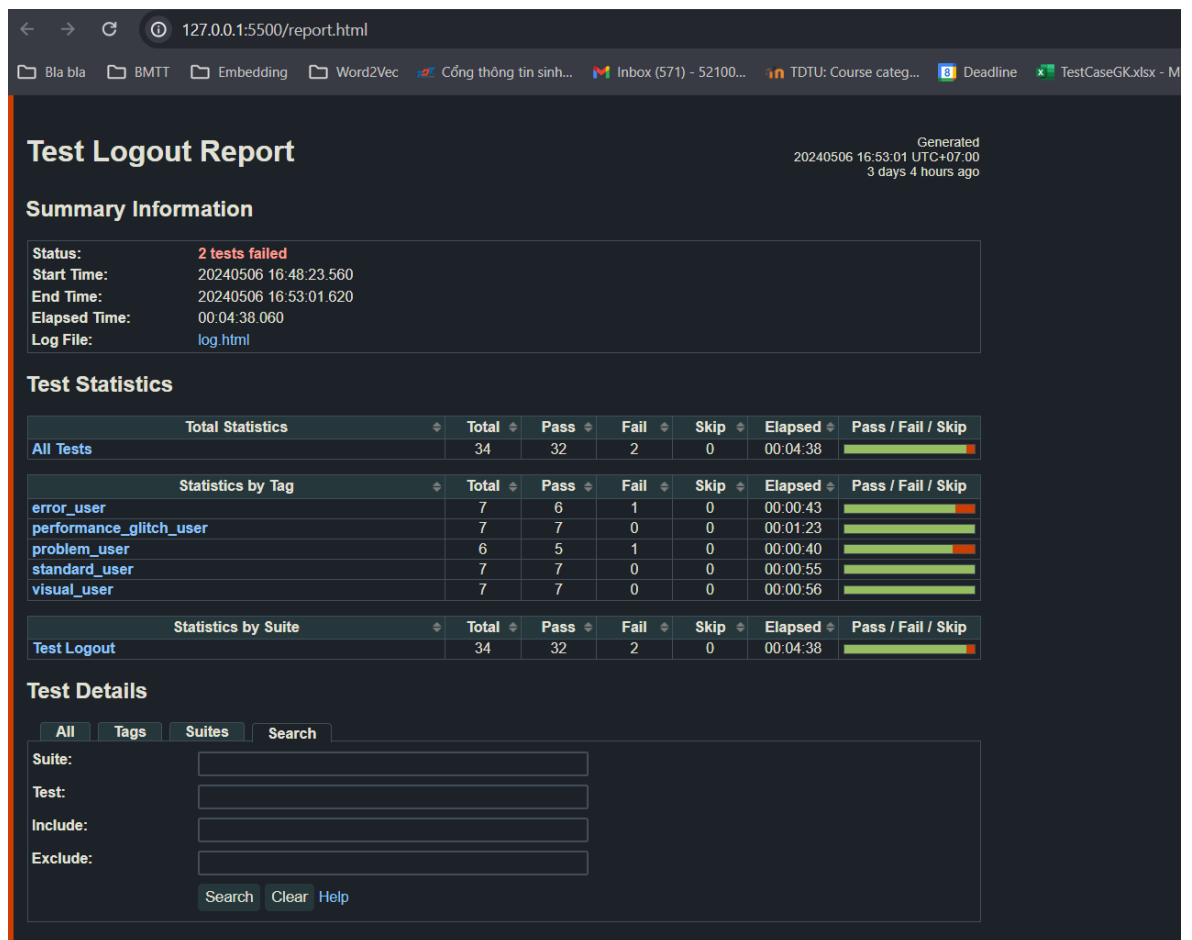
127.0.0.1:5500/report.html

Bla bla BMTT Embedding Word2Vec Cổng thông tin sinh... Inbox (571) - 52100... TDTU: Course categ... 8 Deadline TestCaseGK.xlsx - M

Test Logout Report

Generated
20240506 16:53:01 UTC+07:00
3 days 4 hours ago

Summary Information

Status: 2 tests failed
Start Time: 20240506 16:48:23.560
End Time: 20240506 16:53:01.620
Elapsed Time: 00:04:38.060
Log File: log.html

Test Statistics

| Total Statistics | Total | Pass | Fail | Skip | Elapsed | Pass / Fail / Skip |
|---|---|---|---|---|---|---|
| All Tests | 34 | 32 | 2 | 0 | 00:04:38 | |

| Statistics by Tag | Total | Pass | Fail | Skip | Elapsed | Pass / Fail / Skip |
|---|---|---|---|---|---|---|
| error_user | 7 | 6 | 1 | 0 | 00:00:43 | |
| performance_glitch_user | 7 | 7 | 0 | 0 | 00:01:23 | |
| problem_user | 6 | 5 | 1 | 0 | 00:00:40 | |
| standard_user | 7 | 7 | 0 | 0 | 00:00:55 | |
| visual_user | 7 | 7 | 0 | 0 | 00:00:56 | |

| Statistics by Suite | Total | Pass | Fail | Skip | Elapsed | Pass / Fail / Skip |
|---|---|---|---|---|---|---|
| Test Logout | 34 | 32 | 2 | 0 | 00:04:38 | |

Test Details

All Tags Suites Search

Suite:
Test:
Include:
Exclude:

Search Clear Help